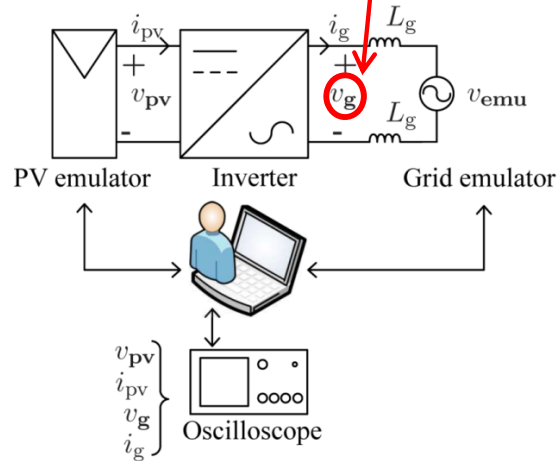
$i_{\mathrm{pv}}$
+
$v_{\mathbf{pv}}$
-
$i_{\mathrm{g}}$
$L_{\mathrm{g}}$
+
$v_{\mathbf{g}}$
-
$L_{\mathrm{g}}$
$v_{\mathbf{emu}}$
PV emulator
Inverter
Grid emulator
$v_{\mathbf{pv}}$
$i_{\mathrm{pv}}$
$v_{\mathbf{g}}$
$i_{\mathrm{g}}$
Oscilloscope